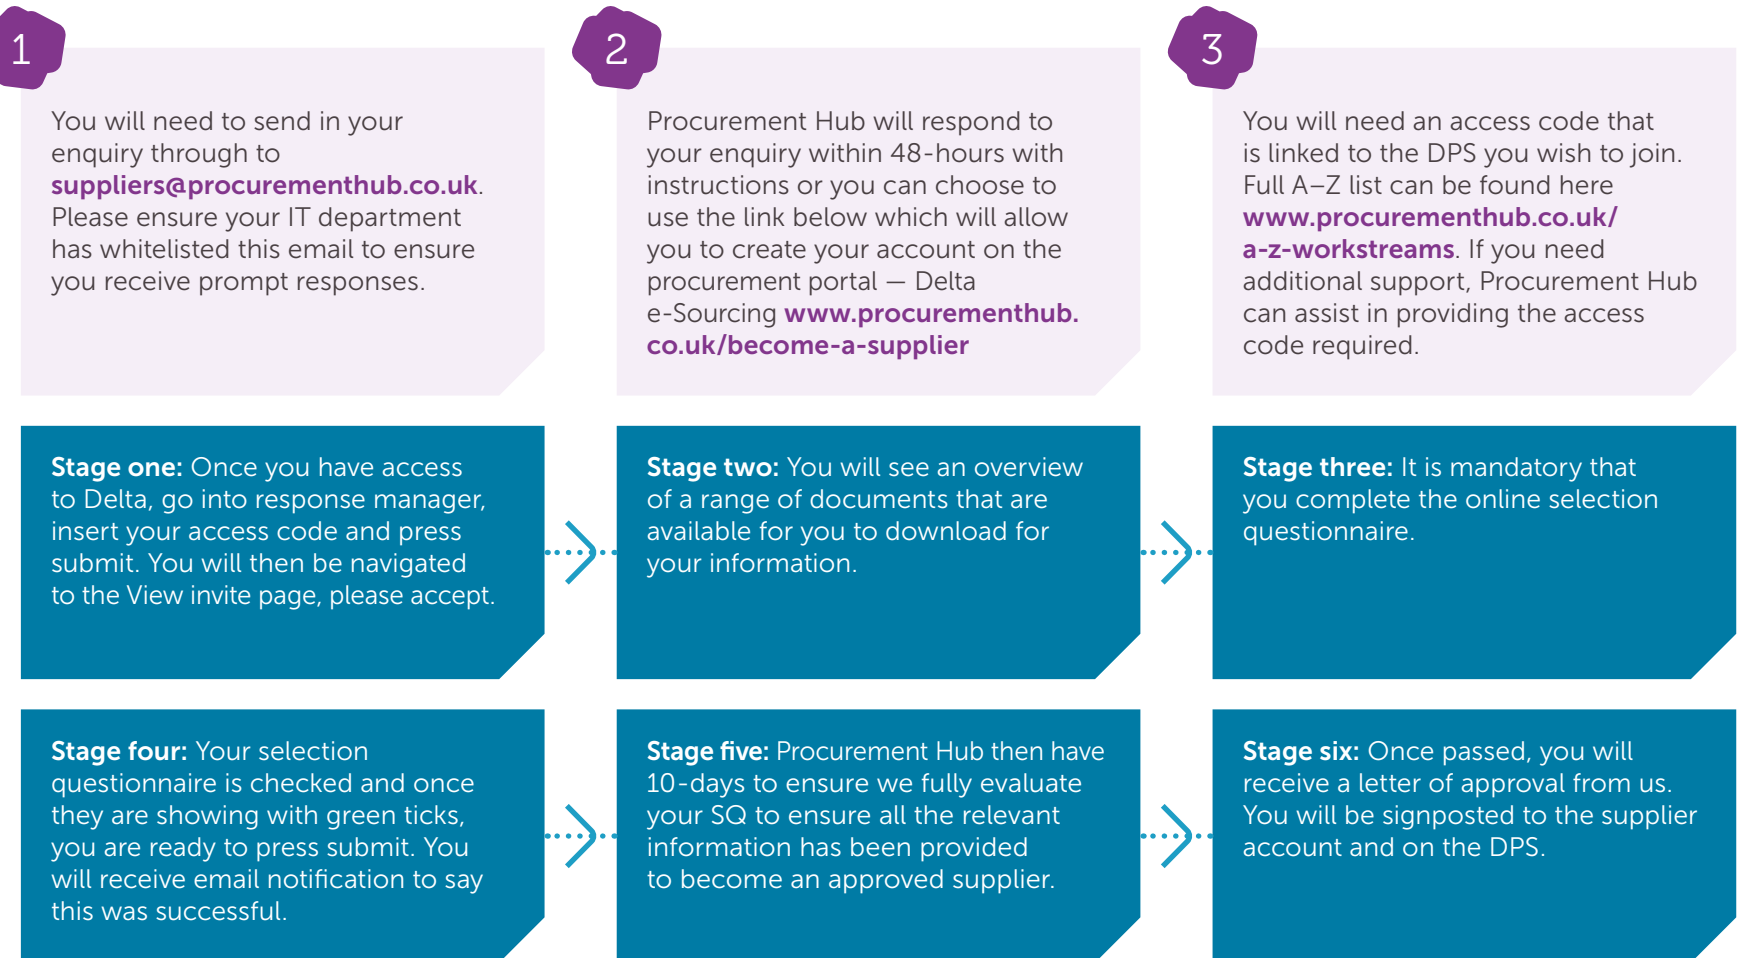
1

You will need to send in your enquiry through to suppliers@procurementhub.co.uk. Please ensure your IT department has whitelisted this email to ensure you receive prompt responses.

2

Procurement Hub will respond to your enquiry within 48-hours with instructions or you can choose to use the link below which will allow you to create your account on the procurement portal — Delta e-Sourcing www.procurementhub.co.uk/become-a-supplier

3

You will need an access code that is linked to the DPS you wish to join. Full A–Z list can be found here www.procurementhub.co.uk/a-z-workstreams. If you need additional support, Procurement Hub can assist in providing the access code required.

Stage one: Once you have access to Delta, go into response manager, insert your access code and press submit. You will then be navigated to the View invite page, please accept.

Stage two: You will see an overview of a range of documents that are available for you to download for your information.

Stage three: It is mandatory that you complete the online selection questionnaire.

Stage four: Your selection questionnaire is checked and once they are showing with green ticks, you are ready to press submit. You will receive email notification to say this was successful.

Stage five: Procurement Hub then have 10-days to ensure we fully evaluate your SQ to ensure all the relevant information has been provided to become an approved supplier.

Stage six: Once passed, you will receive a letter of approval from us. You will be signposted to the supplier account and on the DPS.